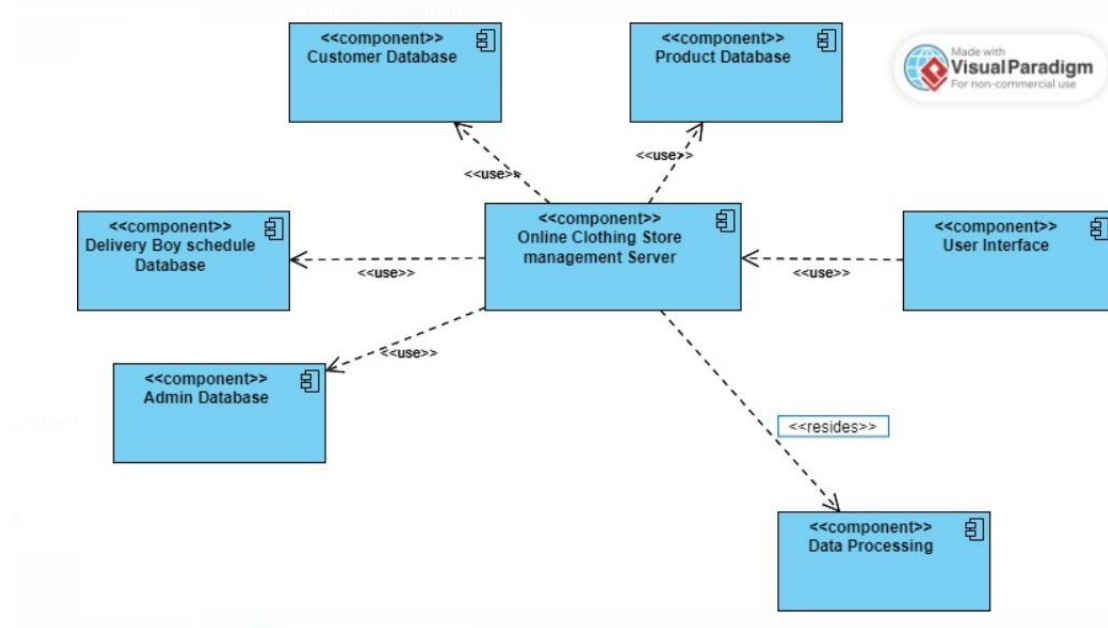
<<component>>
Customer Database

<<component>>
Product Database

Made with
Visual Paradigm
For non-commercial use

<<use>>

<<use>>

<<component>>
Delivery Boy schedule Database

<<use>>

<<component>>
Online Clothing Store management Server

<<use>>

<<component>>
User Interface

<<use>>

<<component>>
Admin Database

<<resides>>

<<component>>
Data Processing